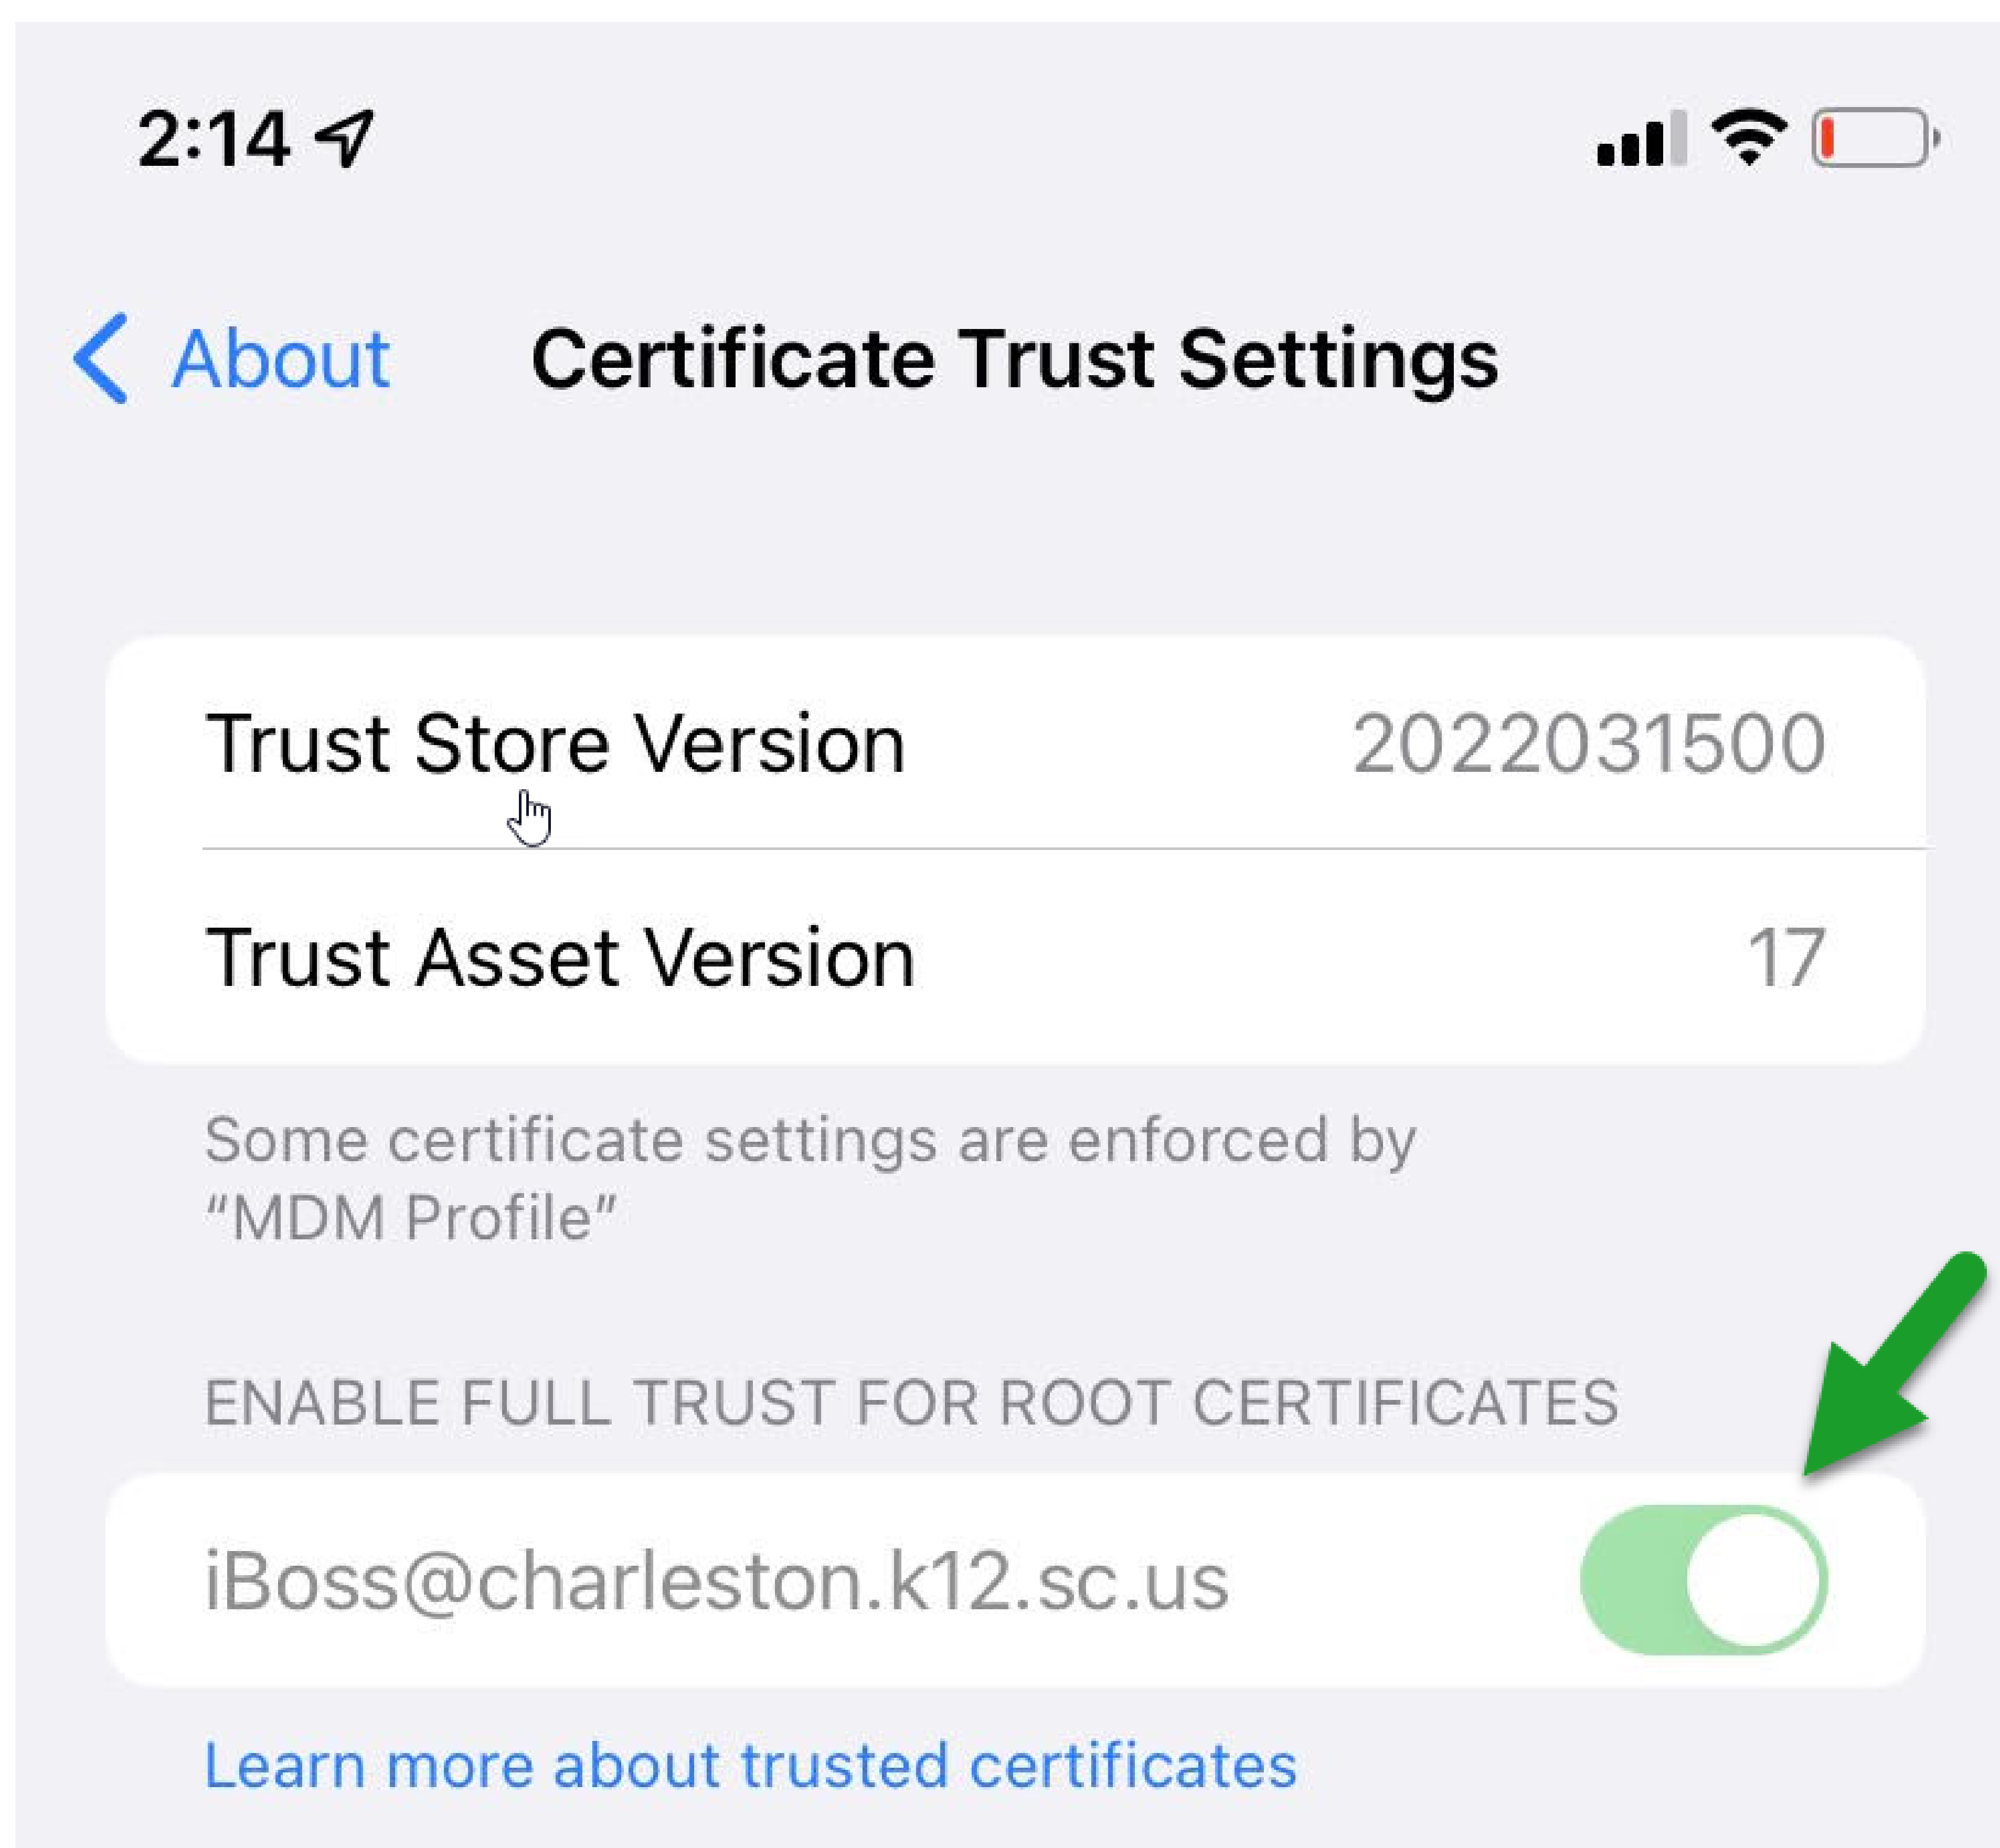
2:14

About Certificate Trust Settings

Trust Store Version 2022031500

Trust Asset Version 17

Some certificate settings are enforced by "MDM Profile"

ENABLE FULL TRUST FOR ROOT CERTIFICATES

iBoss@charleston.k12.sc.us

Learn more about trusted certificates